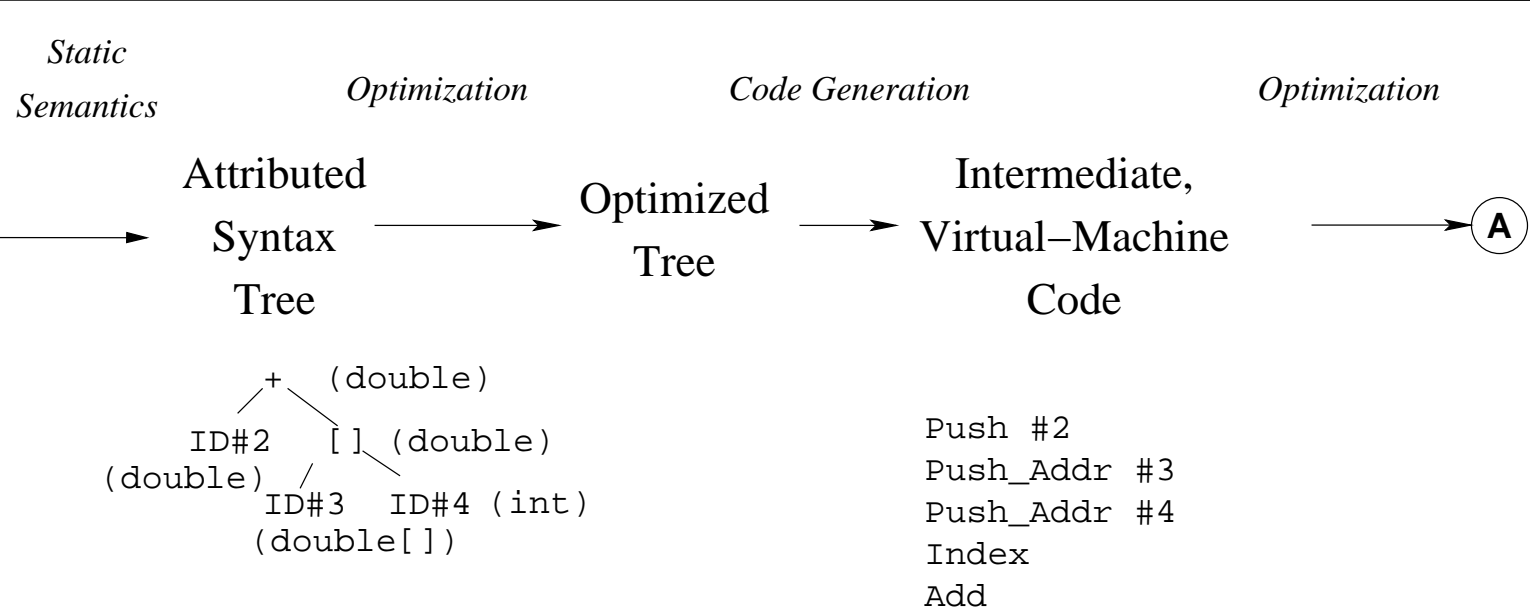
Static Semantics

Optimization

Code Generation

Optimization

Attributed Syntax Tree

Optimized Tree

Intermediate, Virtual−Machine Code

A

+ (double)

ID#2 (double)

[] (double)

ID#3 (double[])

ID#4 (int)

Push #2
Push_Addr #3
Push_Addr #4
Index
Add